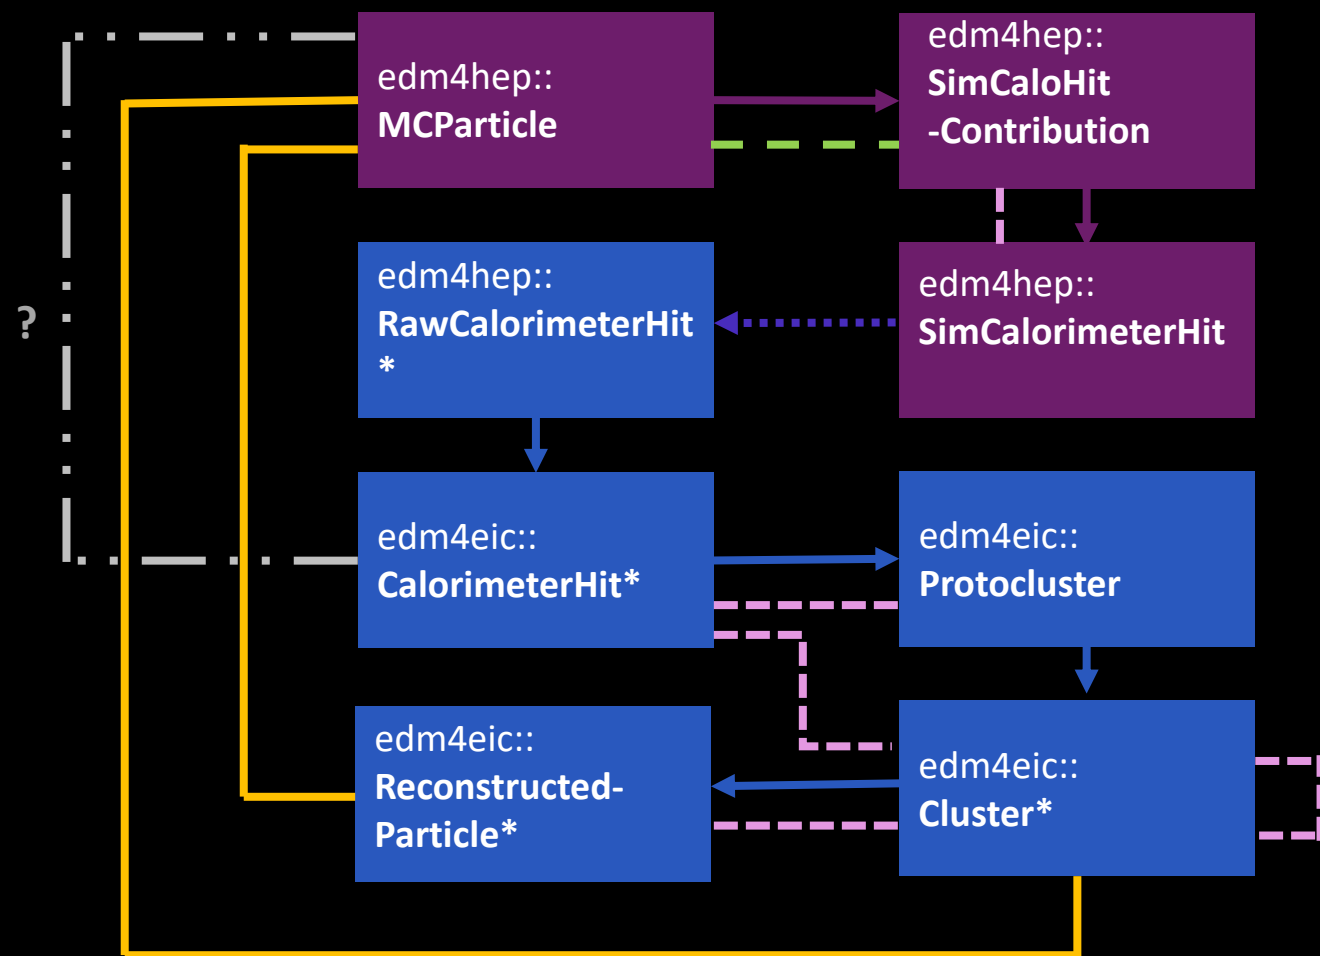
edm4hep::
MCParticle

edm4hep::
SimCaloHit
-Contribution

?

edm4hep::
RawCalorimeterHit
*

edm4hep::
SimCalorimeterHit

edm4eic::
CalorimeterHit*

edm4eic::
Protocluster

edm4eic::
Reconstructed-Particle*

edm4eic::
Cluster*